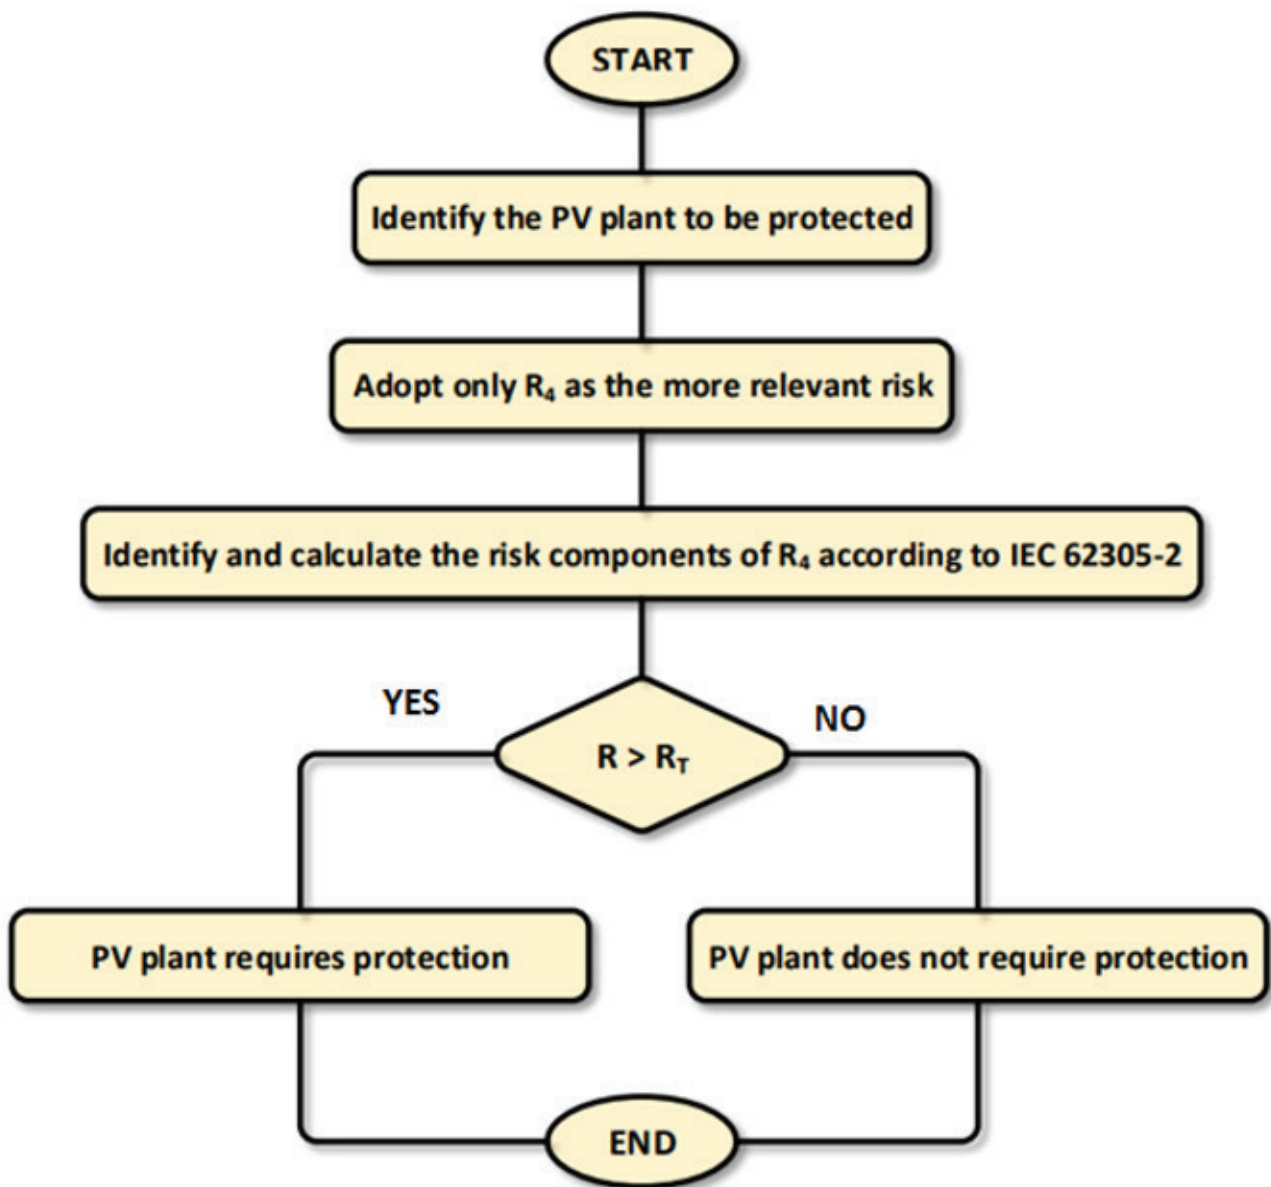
START

Identify the PV plant to be protected

Adopt only $R_4$ as the more relevant risk

Identify and calculate the risk components of $R_4$ according to IEC 62305-2

YES

NO

$R > R_T$

PV plant requires protection

PV plant does not require protection

END